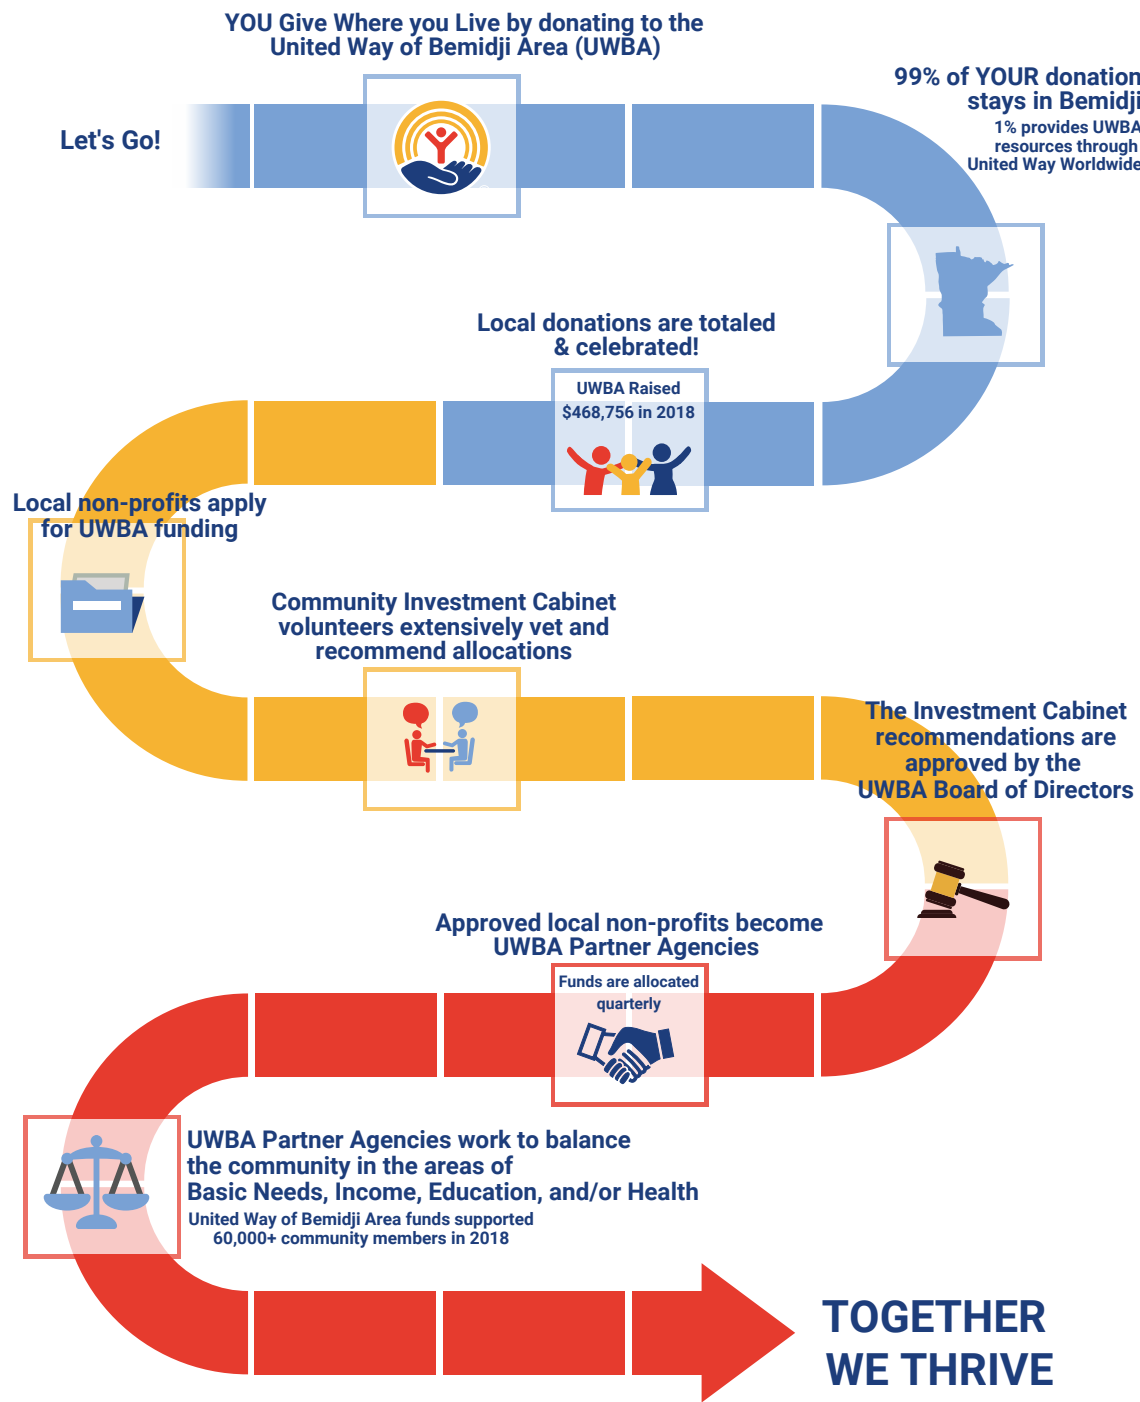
YOU Give Where you Live by donating to the United Way of Bemidji Area (UWBA)

Let's Go!

99% of YOUR donation stays in Bemidji

1% provides UWBA resources through United Way Worldwide

Local donations are totaled & celebrated!

UWBA Raised $468,756 in 2018

Local non-profits apply for UWBA funding

Community Investment Cabinet volunteers extensively vet and recommend allocations

The Investment Cabinet recommendations are approved by the UWBA Board of Directors

Approved local non-profits become UWBA Partner Agencies

Funds are allocated quarterly

UWBA Partner Agencies work to balance the community in the areas of Basic Needs, Income, Education, and/or Health

United Way of Bemidji Area funds supported 60,000+ community members in 2018

TOGETHER WE THRIVE